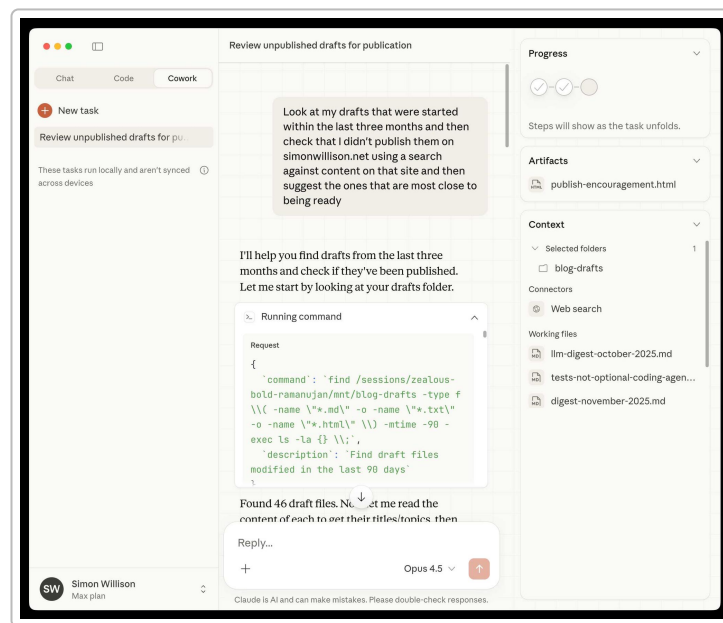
Chat Code Cowork

New task

Review unpublished drafts for pu

These tasks run locally and aren't synced across devices

SW Simon Willison
Max plan

Review unpublished drafts for publication

Look at my drafts that were started within the last three months and then check that I didn't publish them on simonwillison.net using a search against content on that site and then suggest the ones that are most close to being ready

I'll help you find drafts from the last three months and check if they've been published. Let me start by looking at your drafts folder.

Running command

Request

{
 `command`: `find /sessions/zealous-bold-ramanujan/mnt/blog-drafts -type f \\( -name \"*.md\" -o -name \"*.txt\" -o -name \"*.html\" \\) -mtime -90 -exec ls -la {} \\;`,
 `description`: `Find draft files modified in the last 90 days`
}

Found 46 draft files. N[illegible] let me read the content of each to get their titles/topics, then

Reply...

+ Opus 4.5

Claude is AI and can make mistakes. Please double-check responses.

Progress

Steps will show as the task unfolds.

Artifacts

publish-encouragement.html

Context

Selected folders 1

blog-drafts

Connectors

Web search

Working files

llm-digest-october-2025.md

tests-not-optional-coding-agen...

digest-november-2025.md